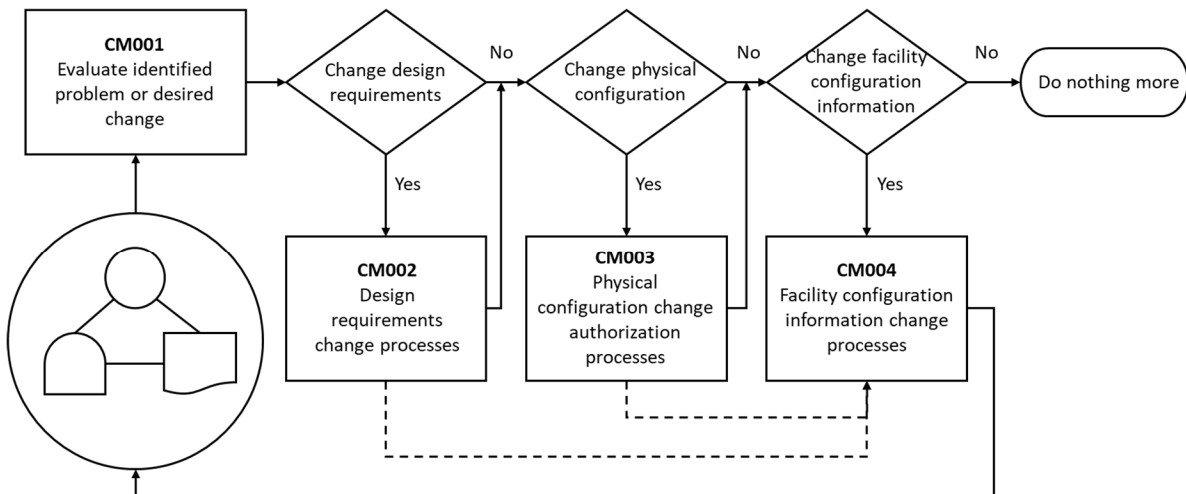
**CM001**
Evaluate identified problem or desired change

Change design requirements

No

Change physical configuration

No

Change facility configuration information

No

Do nothing more

Yes

Yes

Yes

**CM002**
Design requirements change processes

**CM003**
Physical configuration change authorization processes

**CM004**
Facility configuration information change processes